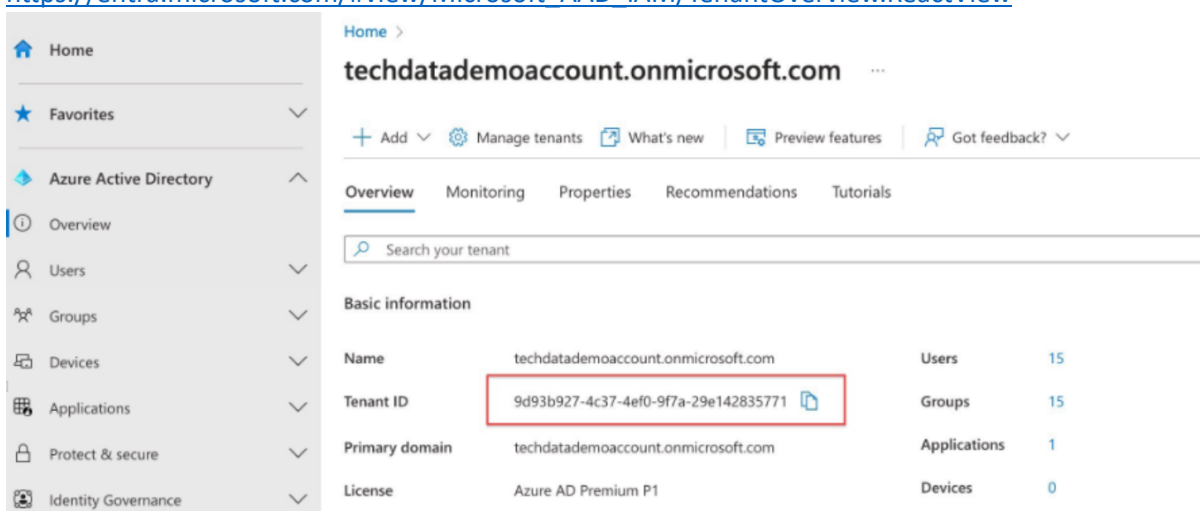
Home
Favorites
Azure Active Directory
Overview
Users
Groups
Devices
Applications
Protect & secure
Identity Governance

Home >
techdatademoaccount.onmicrosoft.com ...
+ Add | Manage tenants | What's new | Preview features | Got feedback?
Overview | Monitoring | Properties | Recommendations | Tutorials
Search your tenant
Basic information

| | | | |
|---|---|---|---|
| Name | techdatademoaccount.onmicrosoft.com | Users | 15 |
| Tenant ID | 9d93b927-4c37-4ef0-9f7a-29e142835771 | Groups | 15 |
| Primary domain | techdatademoaccount.onmicrosoft.com | Applications | 1 |
| License | Azure AD Premium P1 | Devices | 0 |